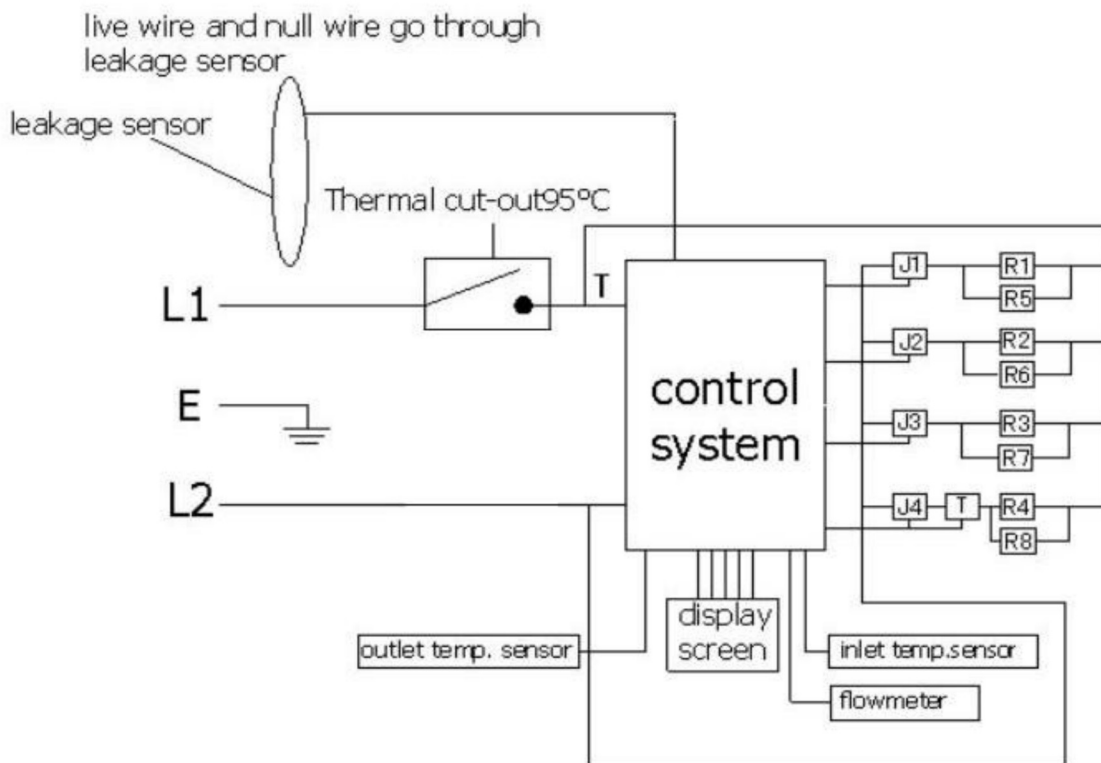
live wire and null wire go through leakage sensor

leakage sensor

Thermal cut-out95°C

L1

T

E

L2

control system

J1

R1

R5

J2

R2

R6

J3

R3

R7

J4

T

R4

R8

display screen

outlet temp. sensor

inlet temp.sensor

flowmeter